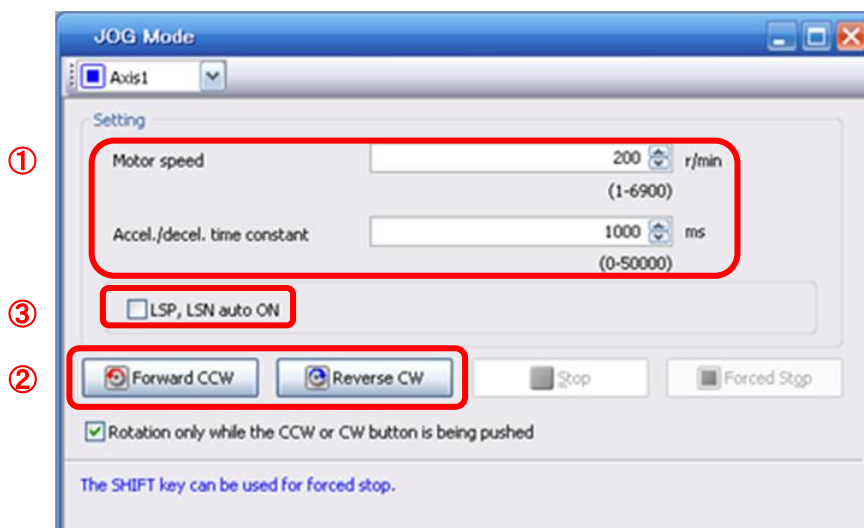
JOG Mode

Axis1

Setting

①

Motor speed 200 r/min

(1-6900)

Accel./decel. time constant 1000 ms

(0-50000)

③

LSP, LSN auto ON

②

Forward CCW

Reverse CW

Stop

Forced Stop

Rotation only while the CCW or CW button is being pushed

The SHIFT key can be used for forced stop.